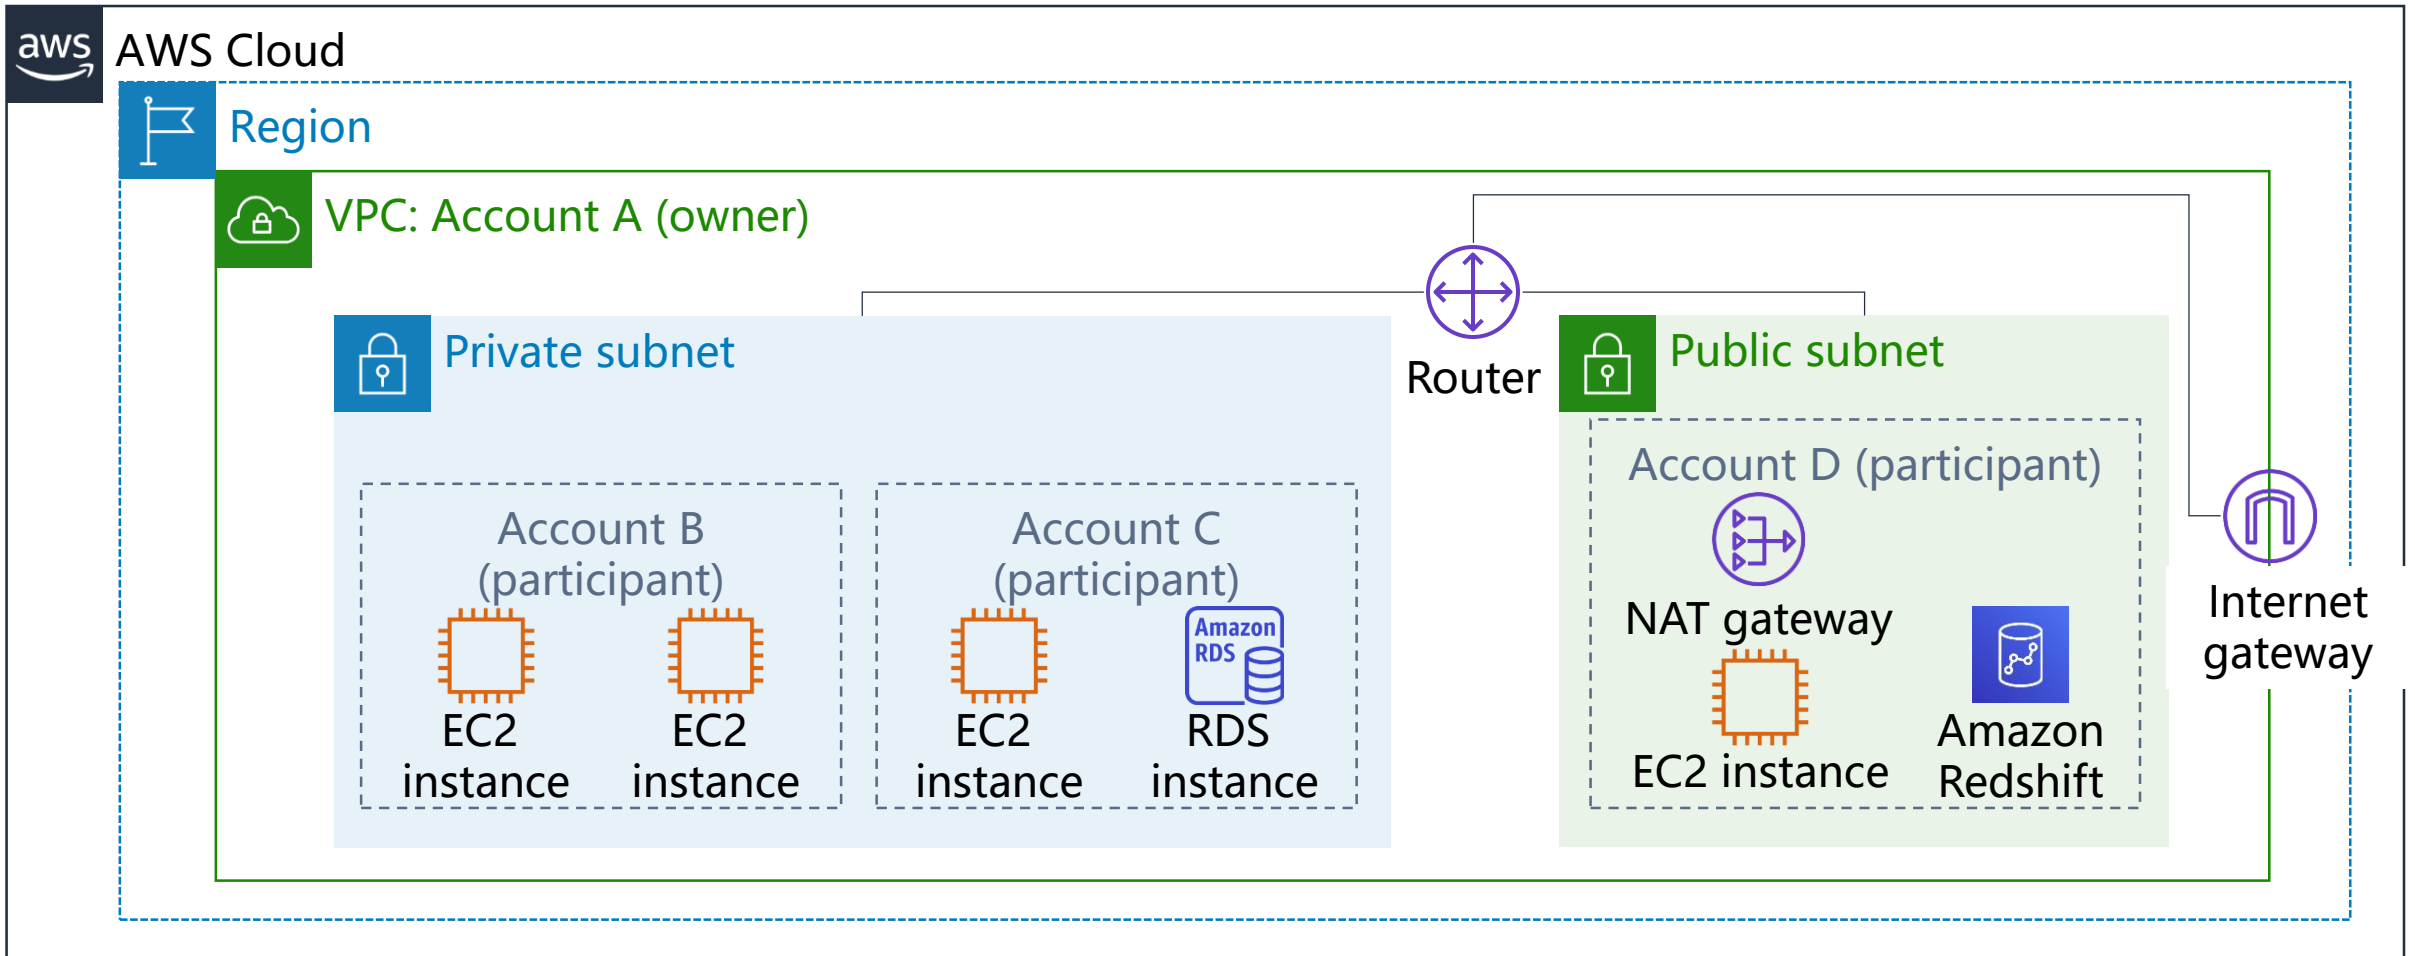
aws

AWS Cloud

Region

VPC: Account A (owner)

Private subnet

Router

Public subnet

Account D (participant)

Account B (participant)

EC2 instance

EC2 instance

Account C (participant)

Amazon RDS

EC2 instance

RDS instance

NAT gateway

EC2 instance

Amazon Redshift

Internet gateway